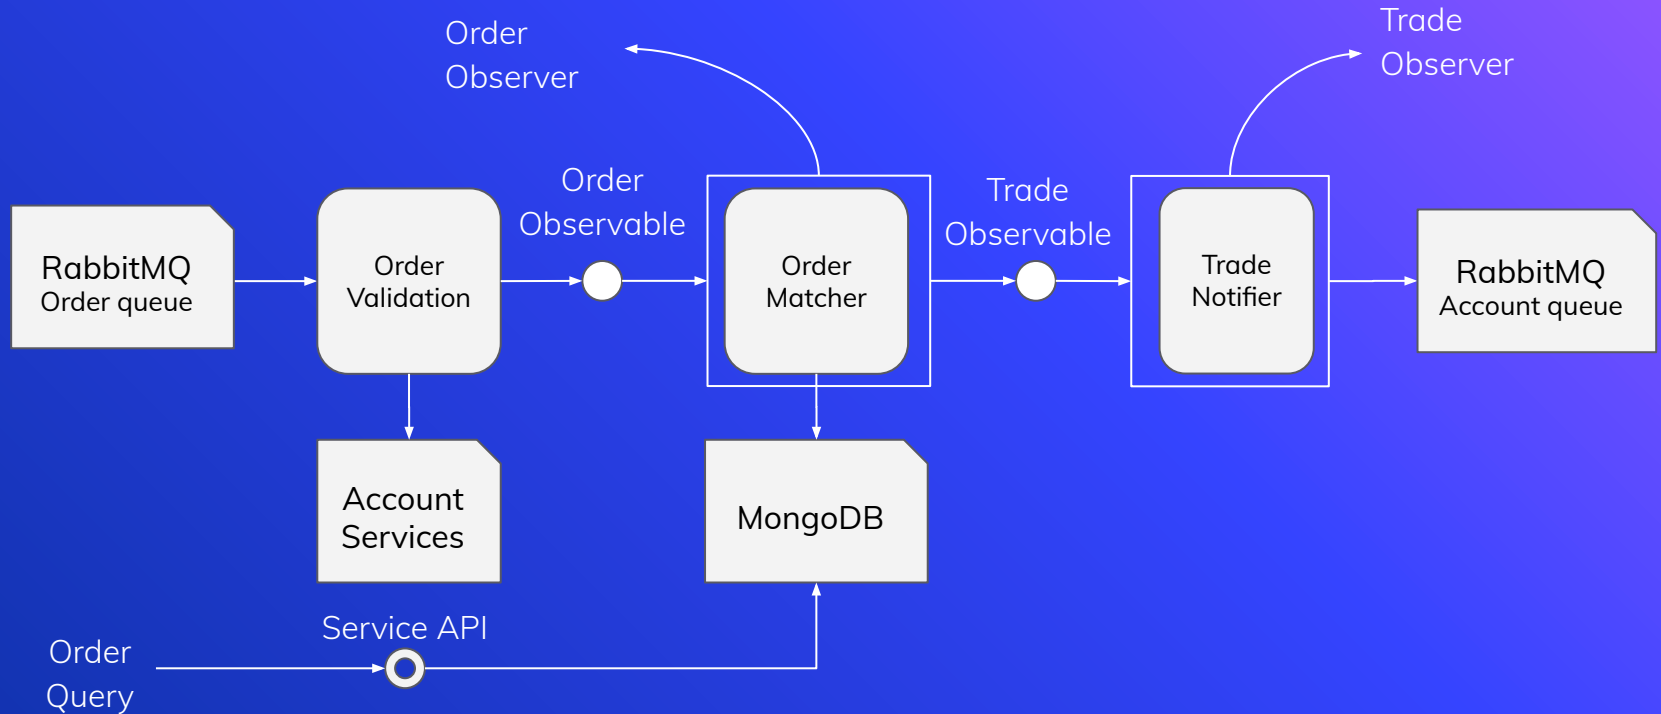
Order Observer

Trade Observer

RabbitMQ
Order queue

Order Validation

Order Observable

Order Matcher

Trade Observable

Trade Notifier

RabbitMQ
Account queue

Account Services

MongoDB

Service API

Order Query